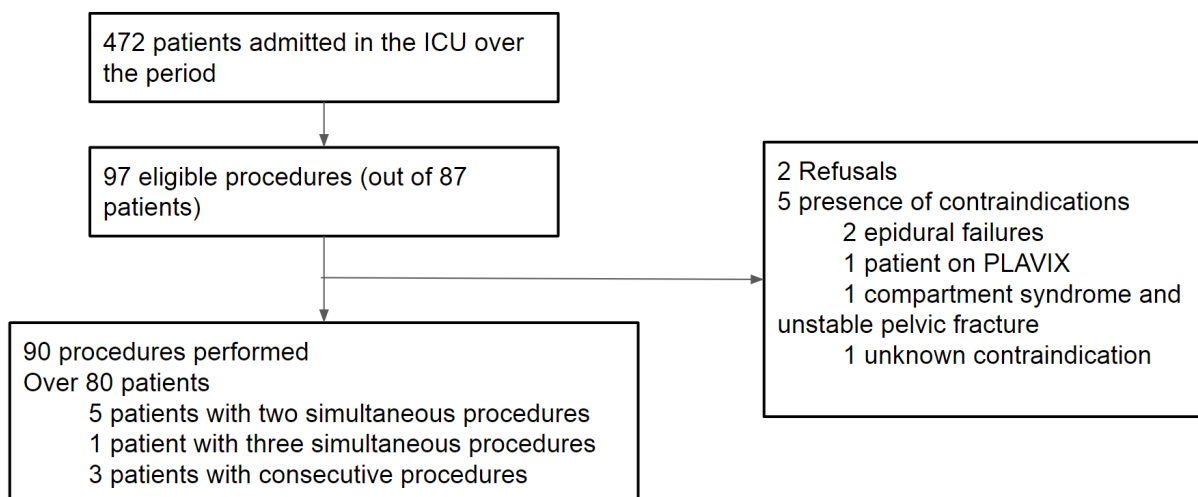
472 patients admitted in the ICU over the period

97 eligible procedures (out of 87 patients)

2 Refusals
5 presence of contraindications
2 epidural failures
1 patient on PLAVIX
1 compartment syndrome and unstable pelvic fracture
1 unknown contraindication

90 procedures performed
Over 80 patients
5 patients with two simultaneous procedures
1 patient with three simultaneous procedures
3 patients with consecutive procedures